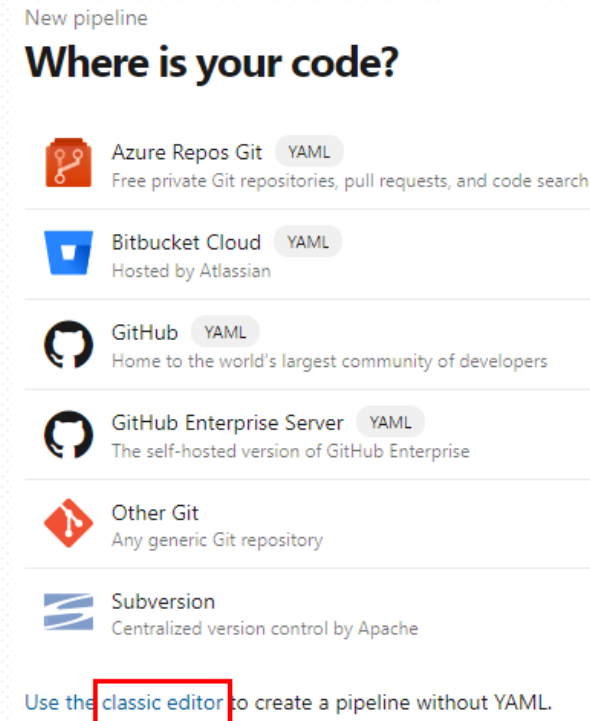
New pipeline

Where is your code?

Azure Repos Git YAML
Free private Git repositories, pull requests, and code search

Bitbucket Cloud YAML
Hosted by Atlassian

GitHub YAML
Home to the world's largest community of developers

GitHub Enterprise Server YAML
The self-hosted version of GitHub Enterprise

Other Git
Any generic Git repository

Subversion
Centralized version control by Apache

Use the classic editor to create a pipeline without YAML.